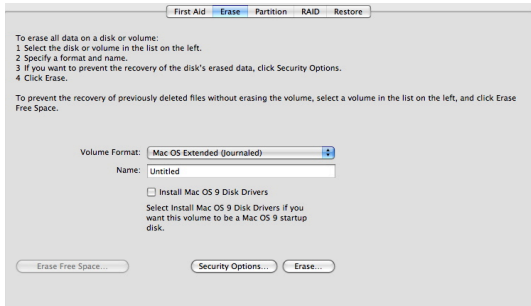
First Aid Erase Partition RAID Restore

To erase all data on a disk or volume:
1 Select the disk or volume in the list on the left.
2 Specify a format and name.
3 If you want to prevent the recovery of the disk's erased data, click Security Options.
4 Click Erase.

To prevent the recovery of previously deleted files without erasing the volume, select a volume in the list on the left, and click Erase Free Space.

Volume Format: Mac OS Extended (Journaled)

Name: Untitled

Install Mac OS 9 Disk Drivers

Select Install Mac OS 9 Disk Drivers if you want this volume to be a Mac OS 9 startup disk.

Erase Free Space...

Security Options...

Erase...